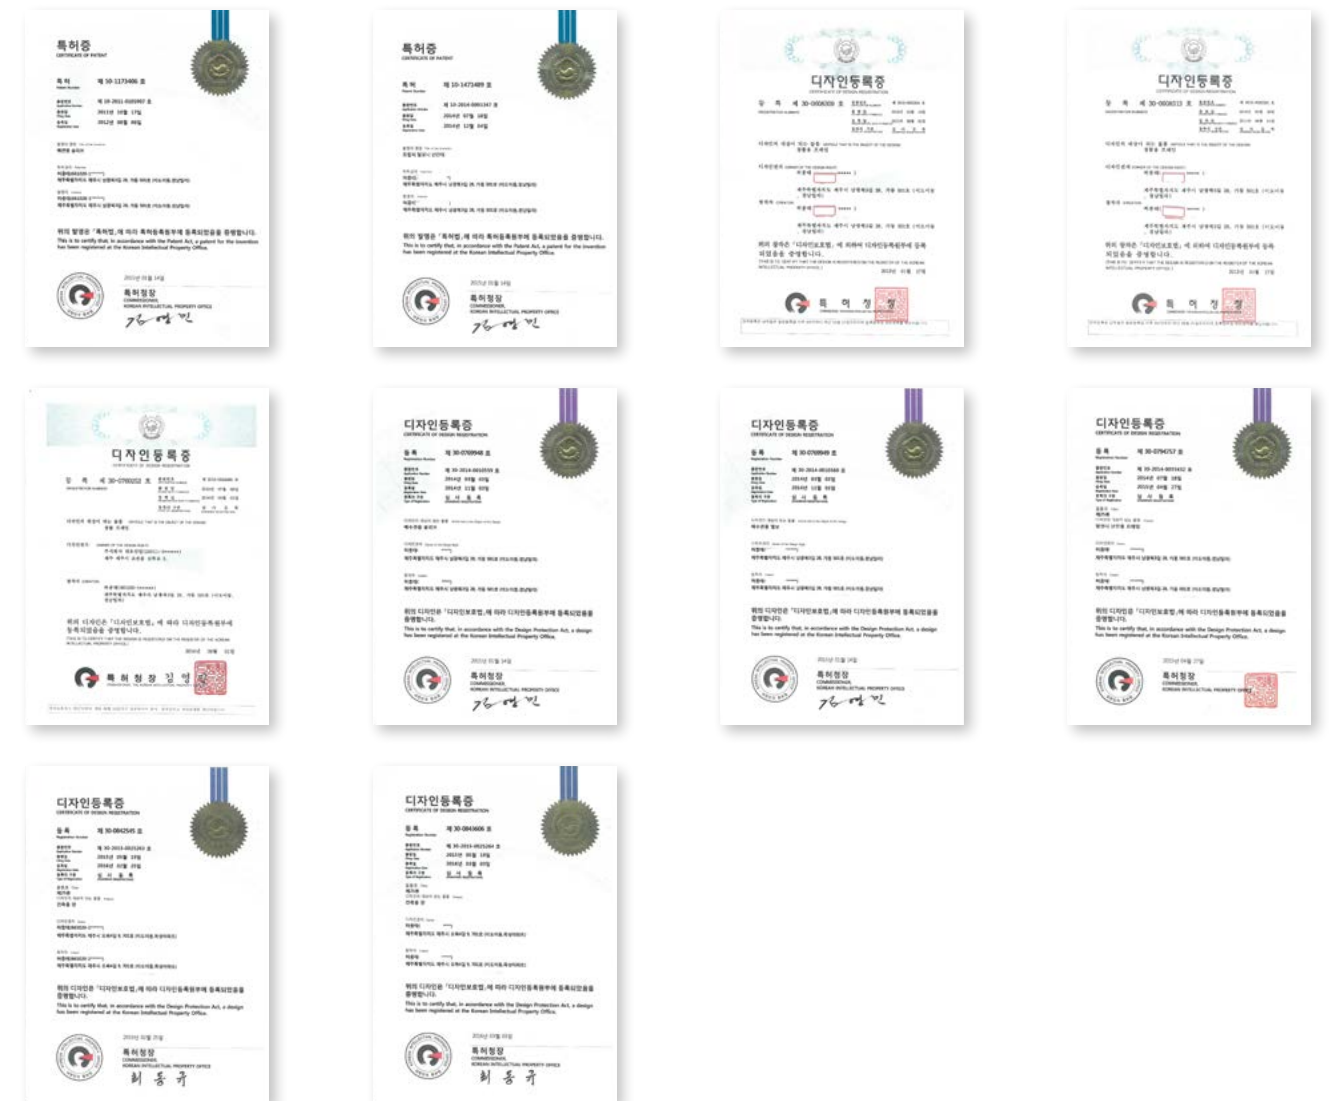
특허증
CERTIFICATE OF PATENT
특 허 제 10-1171406 호
위의 발명은 「특허법」에 의하여 특허등록원부에 등록되었음을 증명합니다.
This is to certify that, in accordance with the Patent Act, a patent for the invention has been registered at the Korean Intellectual Property Office.
특허청장
COMMISSIONER, KOREAN INTELLECTUAL PROPERTY OFFICE
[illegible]

특허증
CERTIFICATE OF PATENT
특 허 제 10-1471489 호
위의 발명은 「특허법」에 의하여 특허등록원부에 등록되었음을 증명합니다.
This is to certify that, in accordance with the Patent Act, a patent for the invention has been registered at the Korean Intellectual Property Office.
특허청장
COMMISSIONER, KOREAN INTELLECTUAL PROPERTY OFFICE
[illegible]

디자인등록증
CERTIFICATE OF DESIGN REGISTRATION
등 록 제 30-0606309 호
위의 디자인은 「디자인보호법」에 의하여 디자인등록원부에 등록되었음을 증명합니다.
특 허 청 장

디자인등록증
CERTIFICATE OF DESIGN REGISTRATION
등 록 제 30-0606313 호
위의 디자인은 「디자인보호법」에 의하여 디자인등록원부에 등록되었음을 증명합니다.
특 허 청 장

디자인등록증
CERTIFICATE OF DESIGN REGISTRATION
등 록 제 30-0760252 호
위의 디자인은 「디자인보호법」에 의하여 디자인등록원부에 등록되었음을 증명합니다.
특 허 청 장 김 영

디자인등록증
CERTIFICATE OF DESIGN REGISTRATION
등 록 제 30-0769948 호
위의 디자인은 「디자인보호법」에 의하여 디자인등록원부에 등록되었음을 증명합니다.
This is to certify that, in accordance with the Design Protection Act, a design has been registered at the Korean Intellectual Property Office.
특허청장
COMMISSIONER, KOREAN INTELLECTUAL PROPERTY OFFICE
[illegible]

디자인등록증
CERTIFICATE OF DESIGN REGISTRATION
등 록 제 30-0769949 호
위의 디자인은 「디자인보호법」에 의하여 디자인등록원부에 등록되었음을 증명합니다.
This is to certify that, in accordance with the Design Protection Act, a design has been registered at the Korean Intellectual Property Office.
특허청장
COMMISSIONER, KOREAN INTELLECTUAL PROPERTY OFFICE
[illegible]

디자인등록증
CERTIFICATE OF DESIGN REGISTRATION
등 록 제 30-0794757 호
위의 디자인은 「디자인보호법」에 의하여 디자인등록원부에 등록되었음을 증명합니다.
This is to certify that, in accordance with the Design Protection Act, a design has been registered at the Korean Intellectual Property Office.
특허청장
COMMISSIONER, KOREAN INTELLECTUAL PROPERTY OFFICE

디자인등록증
CERTIFICATE OF DESIGN REGISTRATION
등 록 제 30-0842545 호
위의 디자인은 「디자인보호법」에 의하여 디자인등록원부에 등록되었음을 증명합니다.
This is to certify that, in accordance with the Design Protection Act, a design has been registered at the Korean Intellectual Property Office.
특허청장
COMMISSIONER, KOREAN INTELLECTUAL PROPERTY OFFICE
최 동 규

디자인등록증
CERTIFICATE OF DESIGN REGISTRATION
등 록 제 30-0843606 호
위의 디자인은 「디자인보호법」에 의하여 디자인등록원부에 등록되었음을 증명합니다.
This is to certify that, in accordance with the Design Protection Act, a design has been registered at the Korean Intellectual Property Office.
특허청장
COMMISSIONER, KOREAN INTELLECTUAL PROPERTY OFFICE
최 동 규